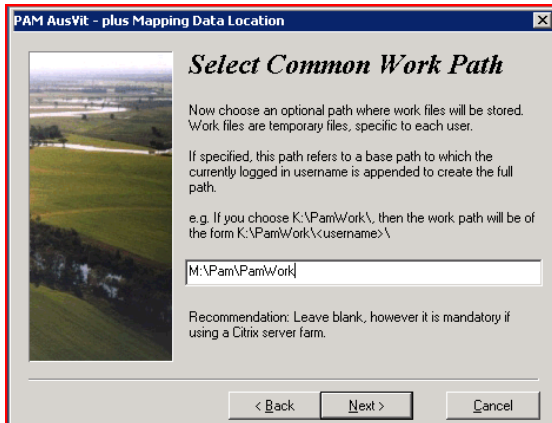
PAM AusVit - plus Mapping Data Location

Select Common Work Path

Now choose an optional path where work files will be stored. Work files are temporary files, specific to each user.

If specified, this path refers to a base path to which the currently logged in username is appended to create the full path.

e.g. If you choose K:\PamWork\, then the work path will be of the form K:\PamWork\<username>\

M:\Pam\PamWork

Recommendation: Leave blank, however it is mandatory if using a Citrix server farm.

< Back
Next >
Cancel